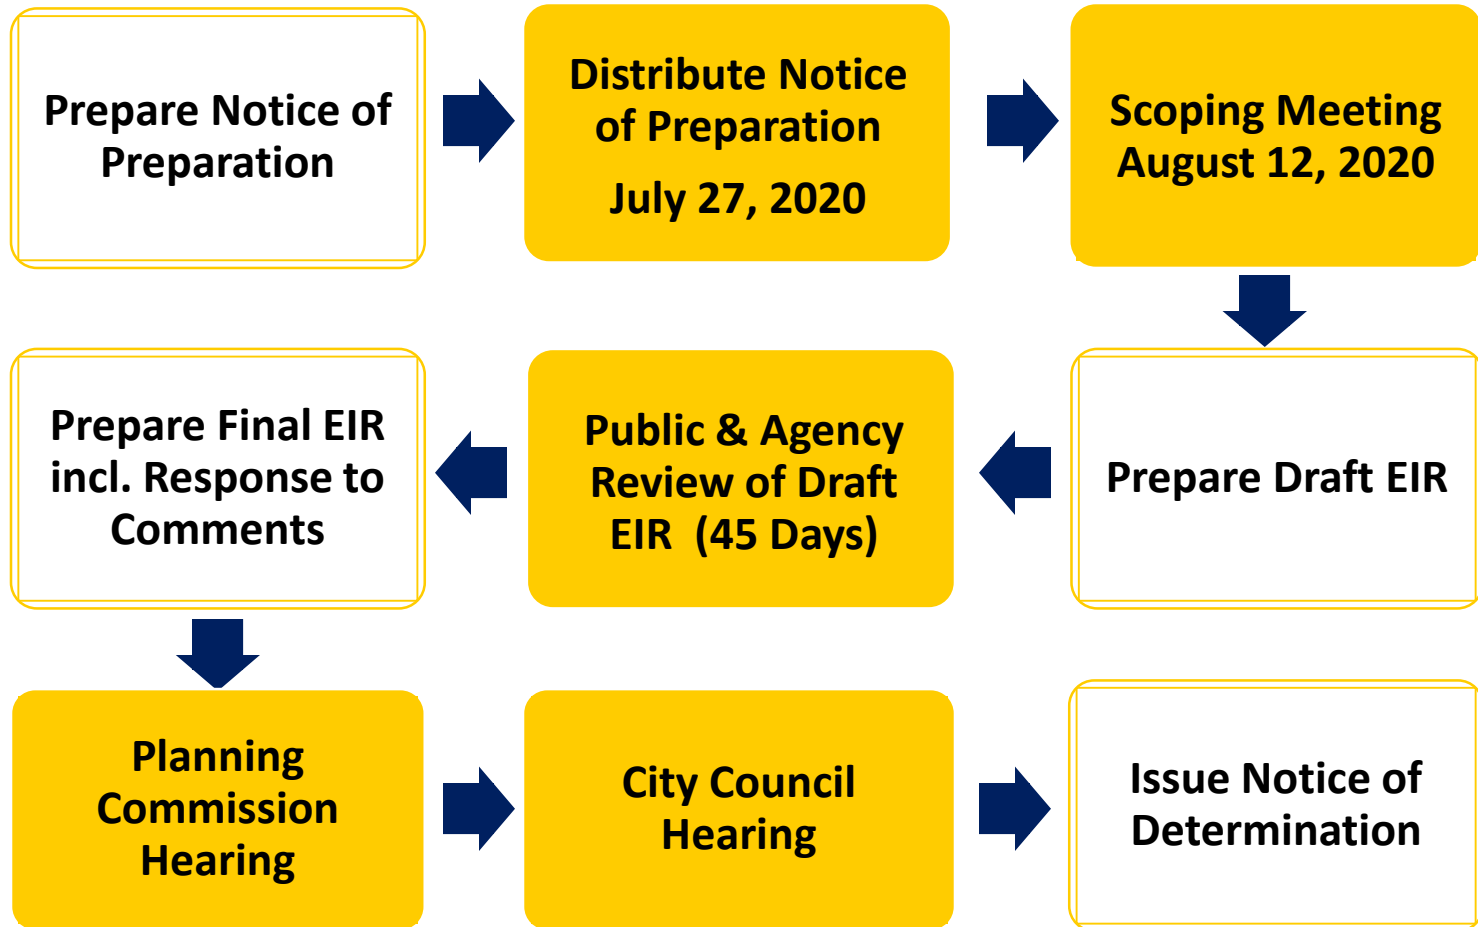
Prepare Notice of Preparation

Distribute Notice of Preparation

July 27, 2020

Scoping Meeting August 12, 2020

Prepare Draft EIR

Public & Agency Review of Draft EIR (45 Days)

Prepare Final EIR incl. Response to Comments

Planning Commission Hearing

City Council Hearing

Issue Notice of Determination